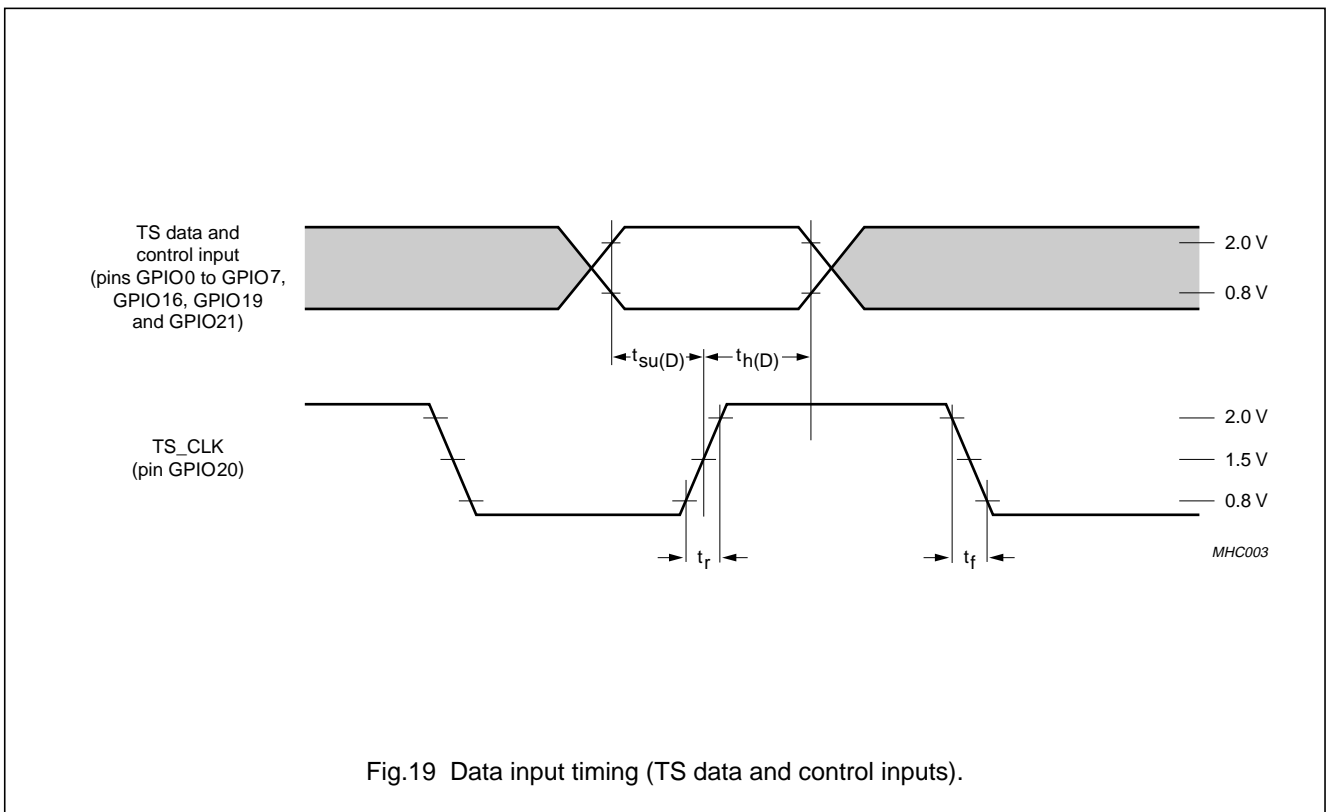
TS data and control input (pins GPIO0 to GPIO7, GPIO16, GPIO19 and GPIO21)

2.0 V

0.8 V

$t_{su(D)}$ $t_{h(D)}$

TS_CLK (pin GPIO20)

2.0 V

1.5 V

0.8 V

$t_r$

$t_f$

MHC003

Fig.19 Data input timing (TS data and control inputs).